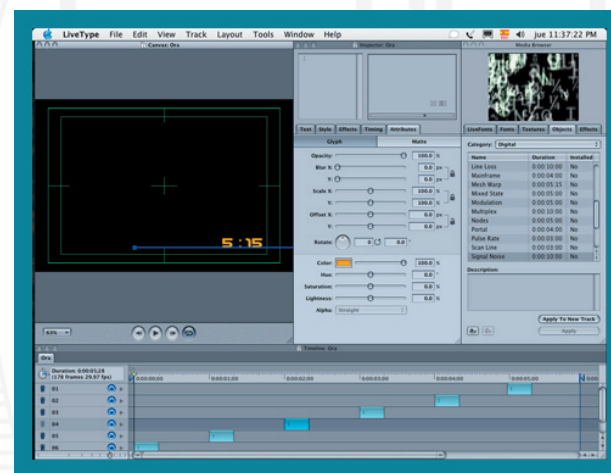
LiveType File Edit View Track Layout Tools Window Help

jue 11:37:22 PM

Canvas: Ora

Inspector: Ora

Media Browser

5:15

63%

Text Style Effects Timing Attributes

Glyph

Matte

Opacity: 100.0 %

Blur X: 0.0 px

Y: 0.0 px

Scale X: 100.0 %

Y: 100.0 %

Offset X: 0.0 px

Y: 0.0 px

Rotate: 0 0.0 °

Color: 100.0 %

Hue: 0.0 °

Saturation: 0.0 %

Lightness: 0.0 %

Alpha: Straight

LiveFonts Fonts Textures Objects Effects

Category: Digital

| Name | Duration | Installed |
|---|---|---|
| Line Loss | 0:00:10:00 | No |
| Mainframe | 0:00:04:00 | No |
| Mesh Warp | 0:00:05:15 | No |
| Mixed State | 0:00:05:00 | No |
| Modulation | 0:00:05:00 | No |
| Multiplex | 0:00:10:00 | No |
| Nodes | 0:00:05:00 | No |
| Portal | 0:00:04:00 | No |
| Pulse Rate | 0:00:03:00 | No |
| Scan Line | 0:00:03:00 | No |
| Signal Noise | 0:00:10:00 | No |

Description:

Apply To New Track

Apply

Timeline: Ora

Ora

Duration: 0:00:05;28 (178 frames 29.97 fps)

0:00:00:00 0:00:01:00 0:00:02:00 0:00:03:00 0:00:04:00 0:00:05:00 0:00

01

02

03

04

05

06